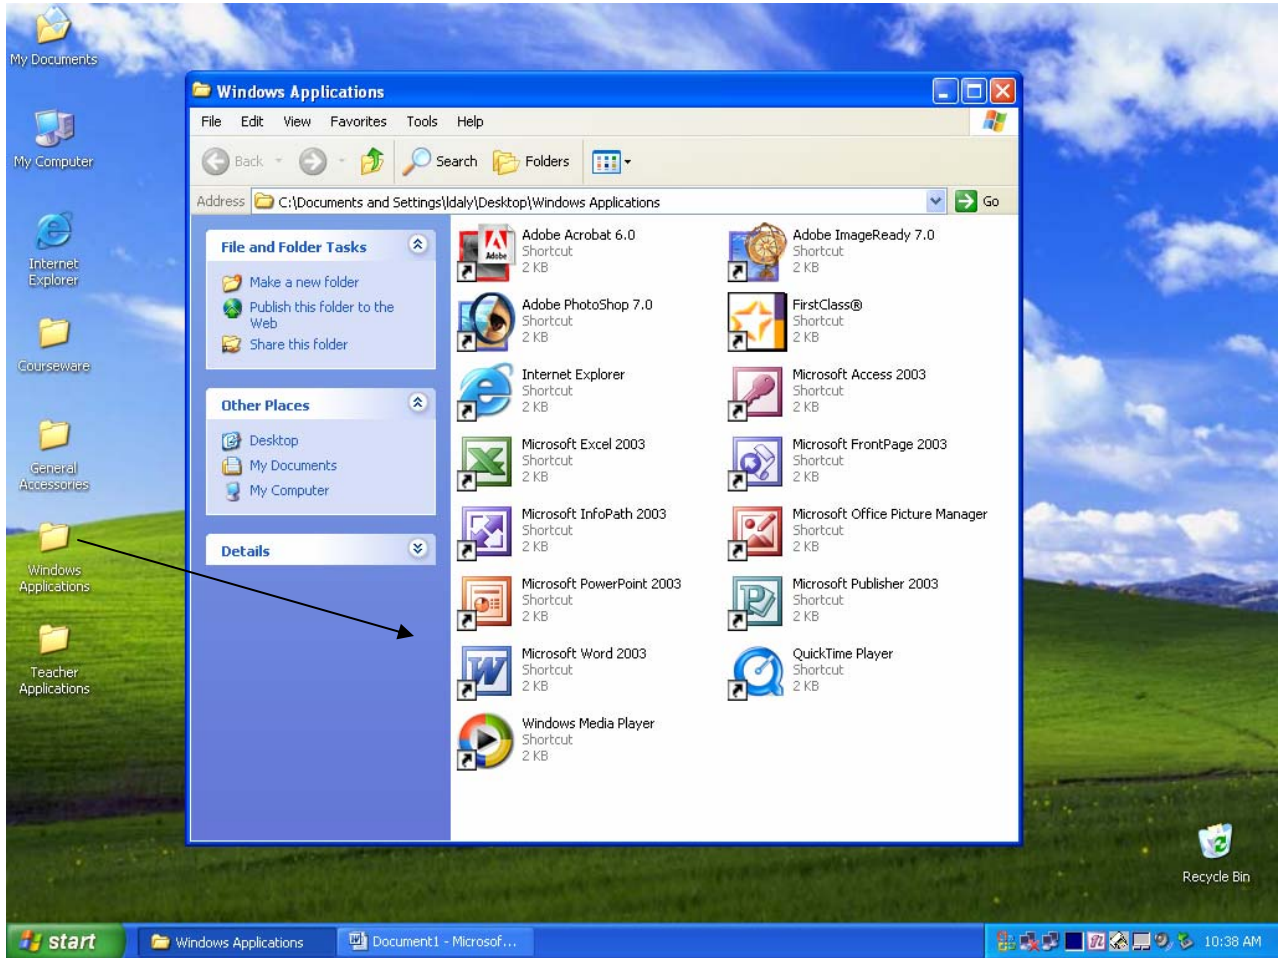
My Documents

My Computer

Internet Explorer

Courseware

General Accessories

Windows Applications

Teacher Applications

Windows Applications

File Edit View Favorites Tools Help

Back Search Folders

Address C:\Documents and Settings\ldaly\Desktop\Windows Applications Go

File and Folder Tasks

Make a new folder

Publish this folder to the Web

Share this folder

Other Places

Desktop

My Documents

My Computer

Details

Adobe Acrobat 6.0
Shortcut
2 KB

Adobe ImageReady 7.0
Shortcut
2 KB

Adobe PhotoShop 7.0
Shortcut
2 KB

FirstClass®
Shortcut
2 KB

Internet Explorer
Shortcut
2 KB

Microsoft Access 2003
Shortcut
2 KB

Microsoft Excel 2003
Shortcut
2 KB

Microsoft FrontPage 2003
Shortcut
2 KB

Microsoft InfoPath 2003
Shortcut
2 KB

Microsoft Office Picture Manager
Shortcut
2 KB

Microsoft PowerPoint 2003
Shortcut
2 KB

Microsoft Publisher 2003
Shortcut
2 KB

Microsoft Word 2003
Shortcut
2 KB

QuickTime Player
Shortcut
2 KB

Windows Media Player
Shortcut
2 KB

Recycle Bin

start Windows Applications Document1 - Microsof... 10:38 AM